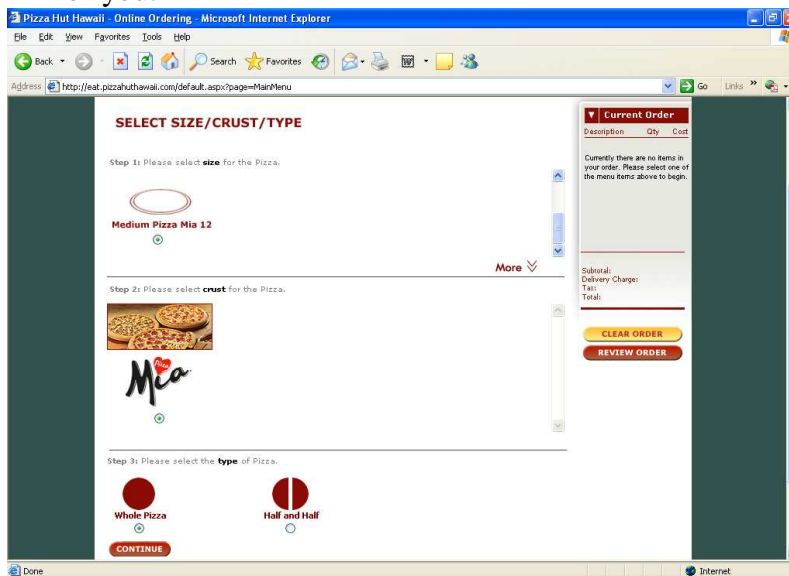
Pizza Hut Hawaii - Online Ordering - Microsoft Internet Explorer

File Edit View Favorites Tools Help

Back Search Favorites

Address http://eat.pizzahuthawaii.com/default.aspx?page=MainMenu

Go Links

SELECT SIZE/CRUST/TYPE

Step 1: Please select size for the Pizza.

Medium Pizza Mia 12

More

Step 2: Please select crust for the Pizza.

Mia

Step 3: Please select the type of Pizza.

Whole Pizza

Half and Half

CONTINUE

Current Order

Description Qty Cost

Currently there are no items in your order. Please select one of the menu items above to begin.

Subtotal:
Delivery Charge:
Tax:
Total:

CLEAR ORDER

REVIEW ORDER

Done

Internet